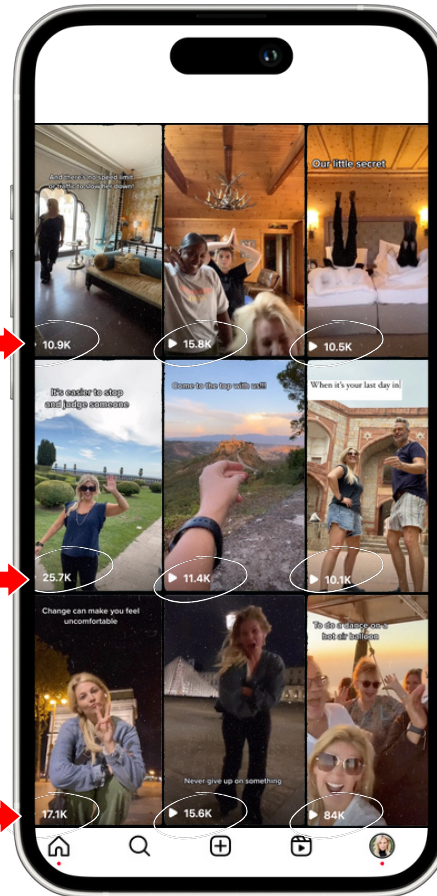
And there's no speed limit or traffic to slow her down!

10.9K

15.8K

Our little secret

10.5K

It's easier to stop and judge someone

25.7K

Come to the top with us!!

11.4K

When it's your last day in

10.1K

Change can make you feel uncomfortable

17.1K

Never give up on something

15.6K

To do a dance on a hot air balloon

84K